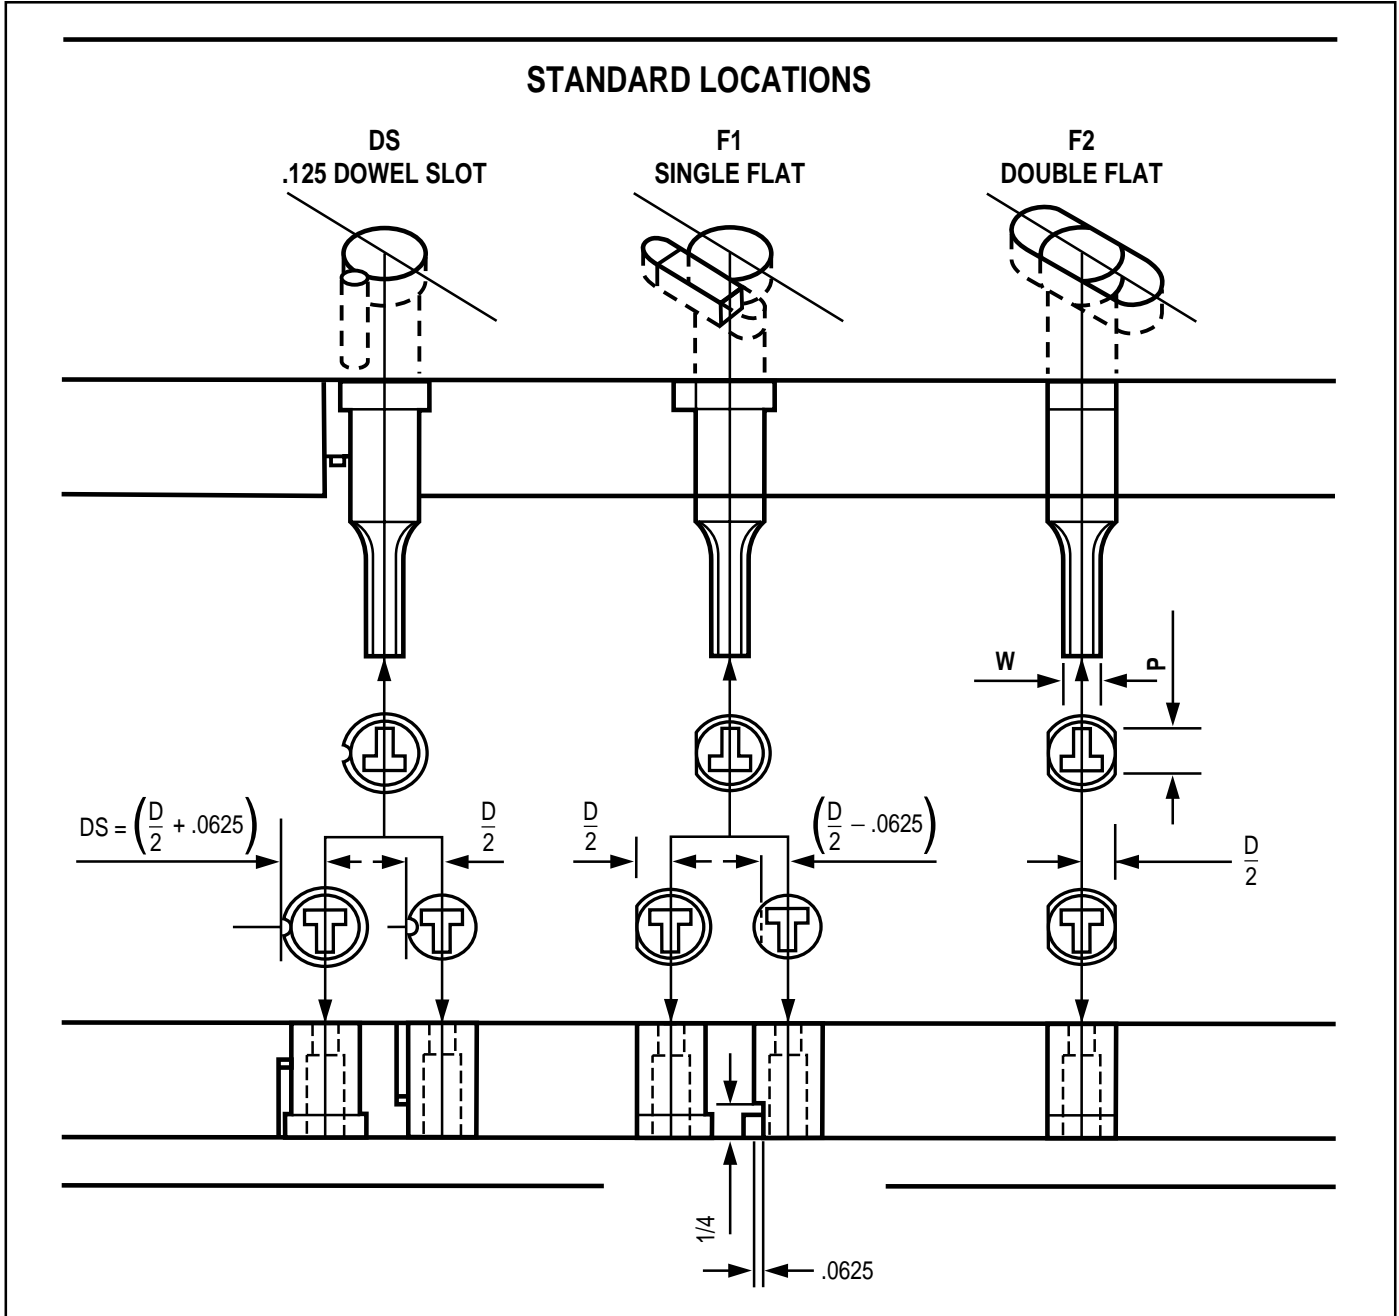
STANDARD LOCATIONS

DS
.125 DOWEL SLOT

F1
SINGLE FLAT

F2
DOUBLE FLAT

W

P

DS = $\left(\frac{D}{2} + .0625\right)$

$\frac{D}{2}$

$\frac{D}{2}$

$\left(\frac{D}{2} - .0625\right)$

$\frac{D}{2}$

1/4

.0625